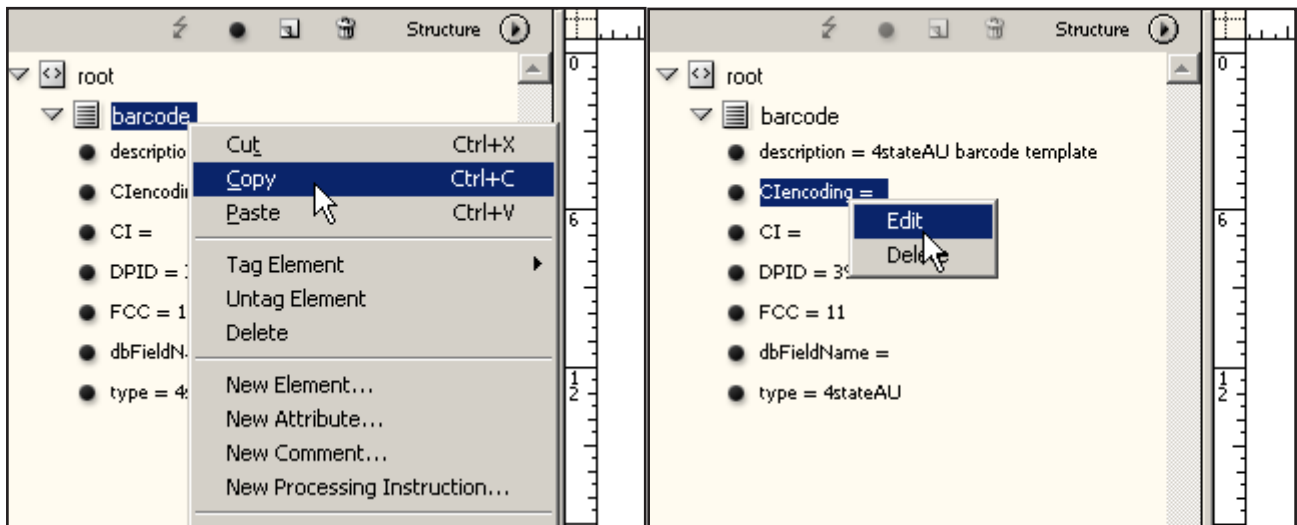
Structure

root

barcode

descriptio

CIencodi

CI =

DPID =

FCC = 1

dbFieldN

type = 4

Cut Ctrl+X

Copy Ctrl+C

Paste Ctrl+V

Tag Element

Untag Element

Delete

New Element...

New Attribute...

New Comment...

New Processing Instruction...

0

6

1
2

Structure

root

barcode

description = 4stateAU barcode template

CIencoding =

CI =

DPID = 3

FCC = 11

dbFieldName =

type = 4stateAU

Edit

Dele

0

6

1
2